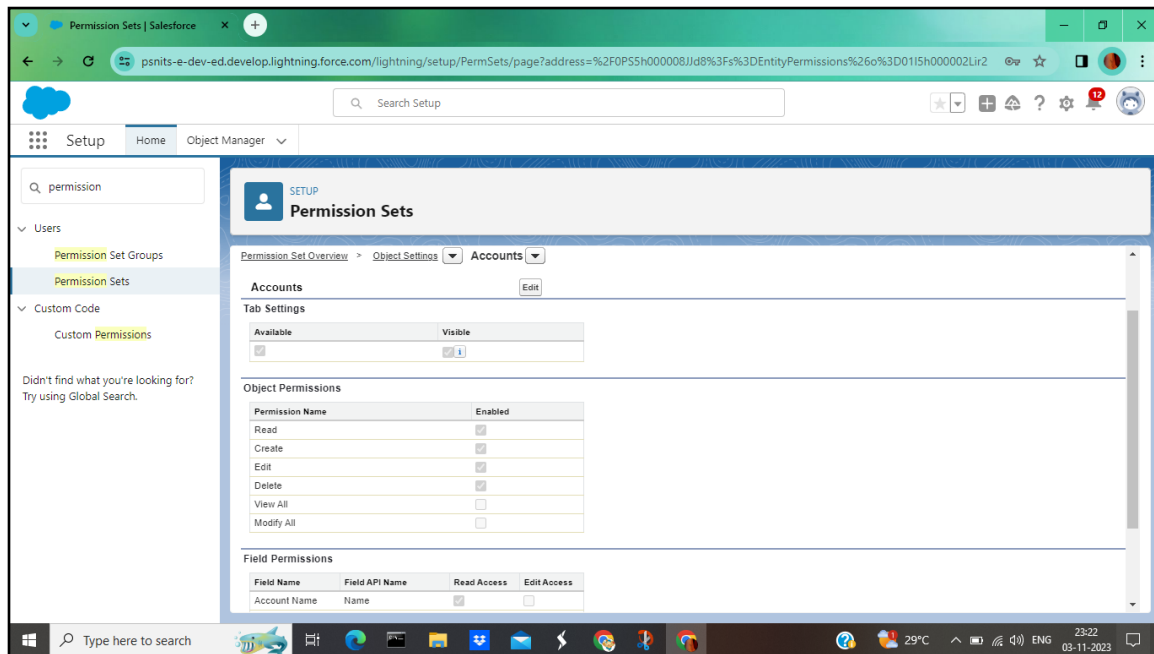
Permission Sets | Salesforce

psnits-e-dev-ed.develop.lightning.force.com/lightning/setup/PermSets/page?address=%2F0PS5h000008JJd8%3Fs%3DEntityPermissions%26o%3D01I5h000002Lir2

Search Setup

12

Setup Home Object Manager

permission

Users

Permission Set Groups

Permission Sets

Custom Code

Custom Permissions

Didn't find what you're looking for? Try using Global Search.

SETUP
Permission Sets

Permission Set Overview > Object Settings Accounts

Accounts Edit

Tab Settings

| Available | Visible |
|---|---|
| | |

Object Permissions

| Permission Name | Enabled |
|---|---|
| Read | |
| Create | |
| Edit | |
| Delete | |
| View All | |
| Modify All | |

Field Permissions

| Field Name | Field API Name | Read Access | Edit Access |
|---|---|---|---|
| Account Name | Name | | |

Type here to search

29°C ENG 23:22 03-11-2023